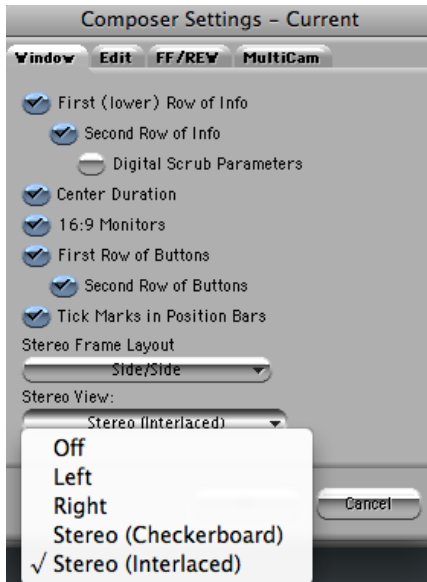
Composer Settings – Current

Window | Edit | FF/REW | MultiCam

First (lower) Row of Info
Second Row of Info
Digital Scrub Parameters
Center Duration
16:9 Monitors
First Row of Buttons
Second Row of Buttons
Tick Marks in Position Bars

Stereo Frame Layout
Side/Side

Stereo View:
Stereo (Interlaced)

Off
Left
Right
Stereo (Checkerboard)
√ Stereo (Interlaced)

Cancel